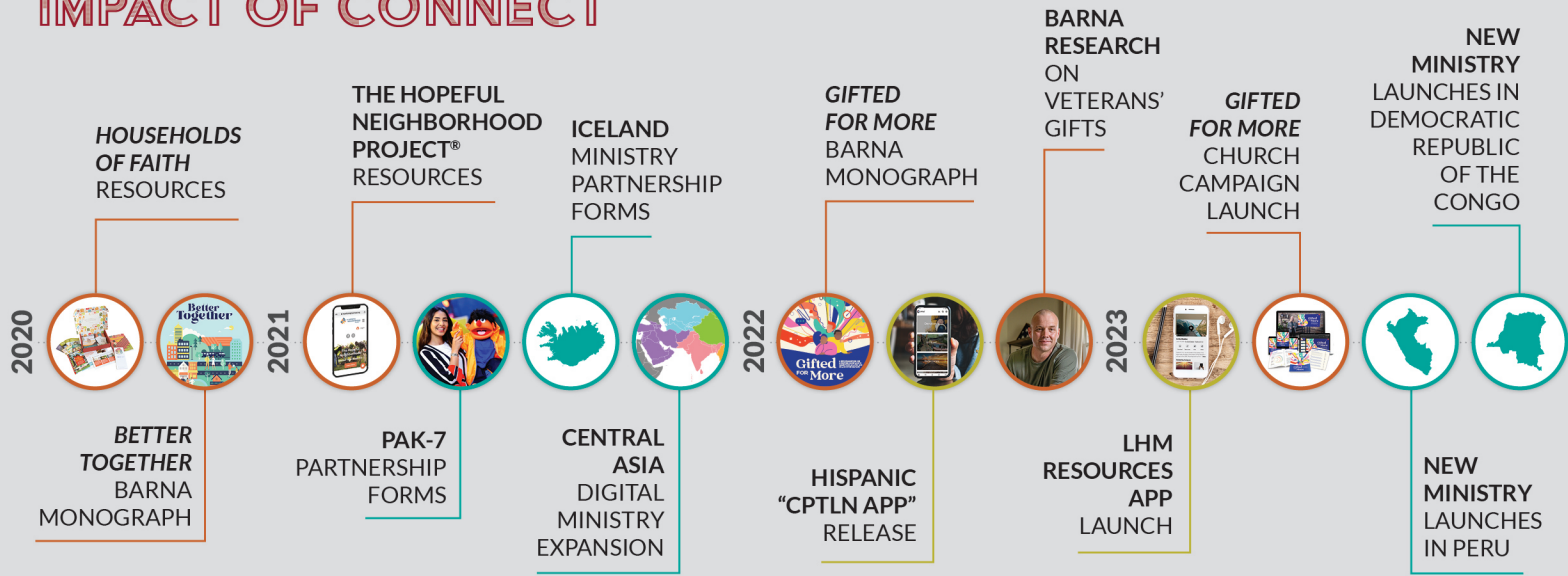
IMPACT OF CONNECT

HOUSEHOLDS OF FAITH RESOURCES

THE HOPEFUL NEIGHBORHOOD PROJECT® RESOURCES

ICELAND MINISTRY PARTNERSHIP FORMS

GIFTED FOR MORE BARNA MONOGRAPH

BARNA RESEARCH ON VETERANS' GIFTS

GIFTED FOR MORE CHURCH CAMPAIGN LAUNCH

NEW MINISTRY LAUNCHES IN DEMOCRATIC REPUBLIC OF THE CONGO

2020

Better Together

2021

2022

Gifted for More

2023

BETTER TOGETHER BARNA MONOGRAPH

PAK-7 PARTNERSHIP FORMS

CENTRAL ASIA DIGITAL MINISTRY EXPANSION

HISPANIC "CPTLN APP" RELEASE

LHM RESOURCES APP LAUNCH

NEW MINISTRY LAUNCHES IN PERU